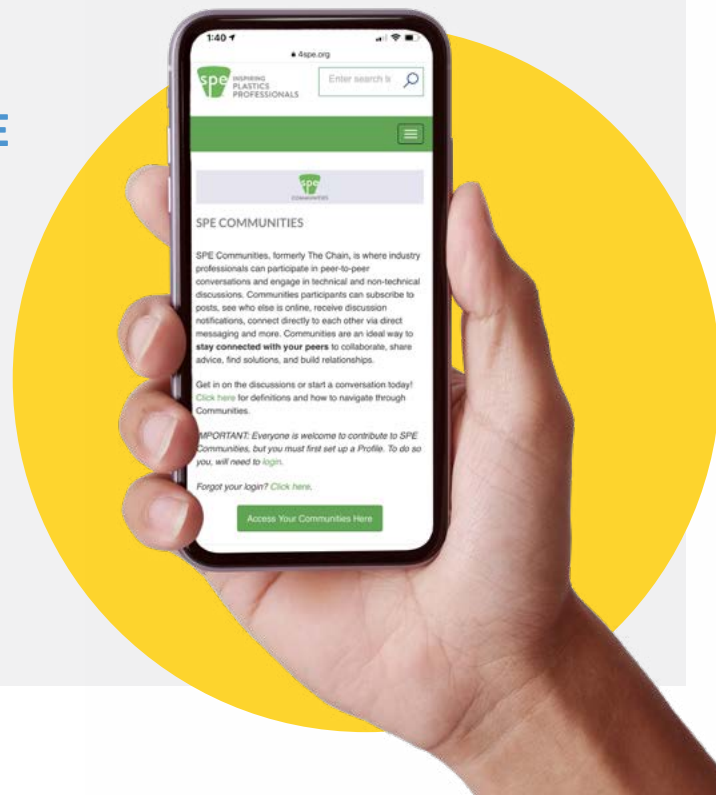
E

1:40

4spe.org

spe INSPIRING PLASTICS PROFESSIONALS

Enter search t

spe COMMUNITIES

SPE COMMUNITIES

SPE Communities, formerly The Chain, is where industry professionals can participate in peer-to-peer conversations and engage in technical and non-technical discussions. Communities participants can subscribe to posts, see who else is online, receive discussion notifications, connect directly to each other via direct messaging and more. Communities are an ideal way to **stay connected with your peers** to collaborate, share advice, find solutions, and build relationships.

Get in on the discussions or start a conversation today! Click here for definitions and how to navigate through Communities.

*MPORTANT: Everyone is welcome to contribute to SPE Communities, but you must first set up a Profile. To do so you, will need to login.*

*Forgot your login? Click here.*

Access Your Communities Here